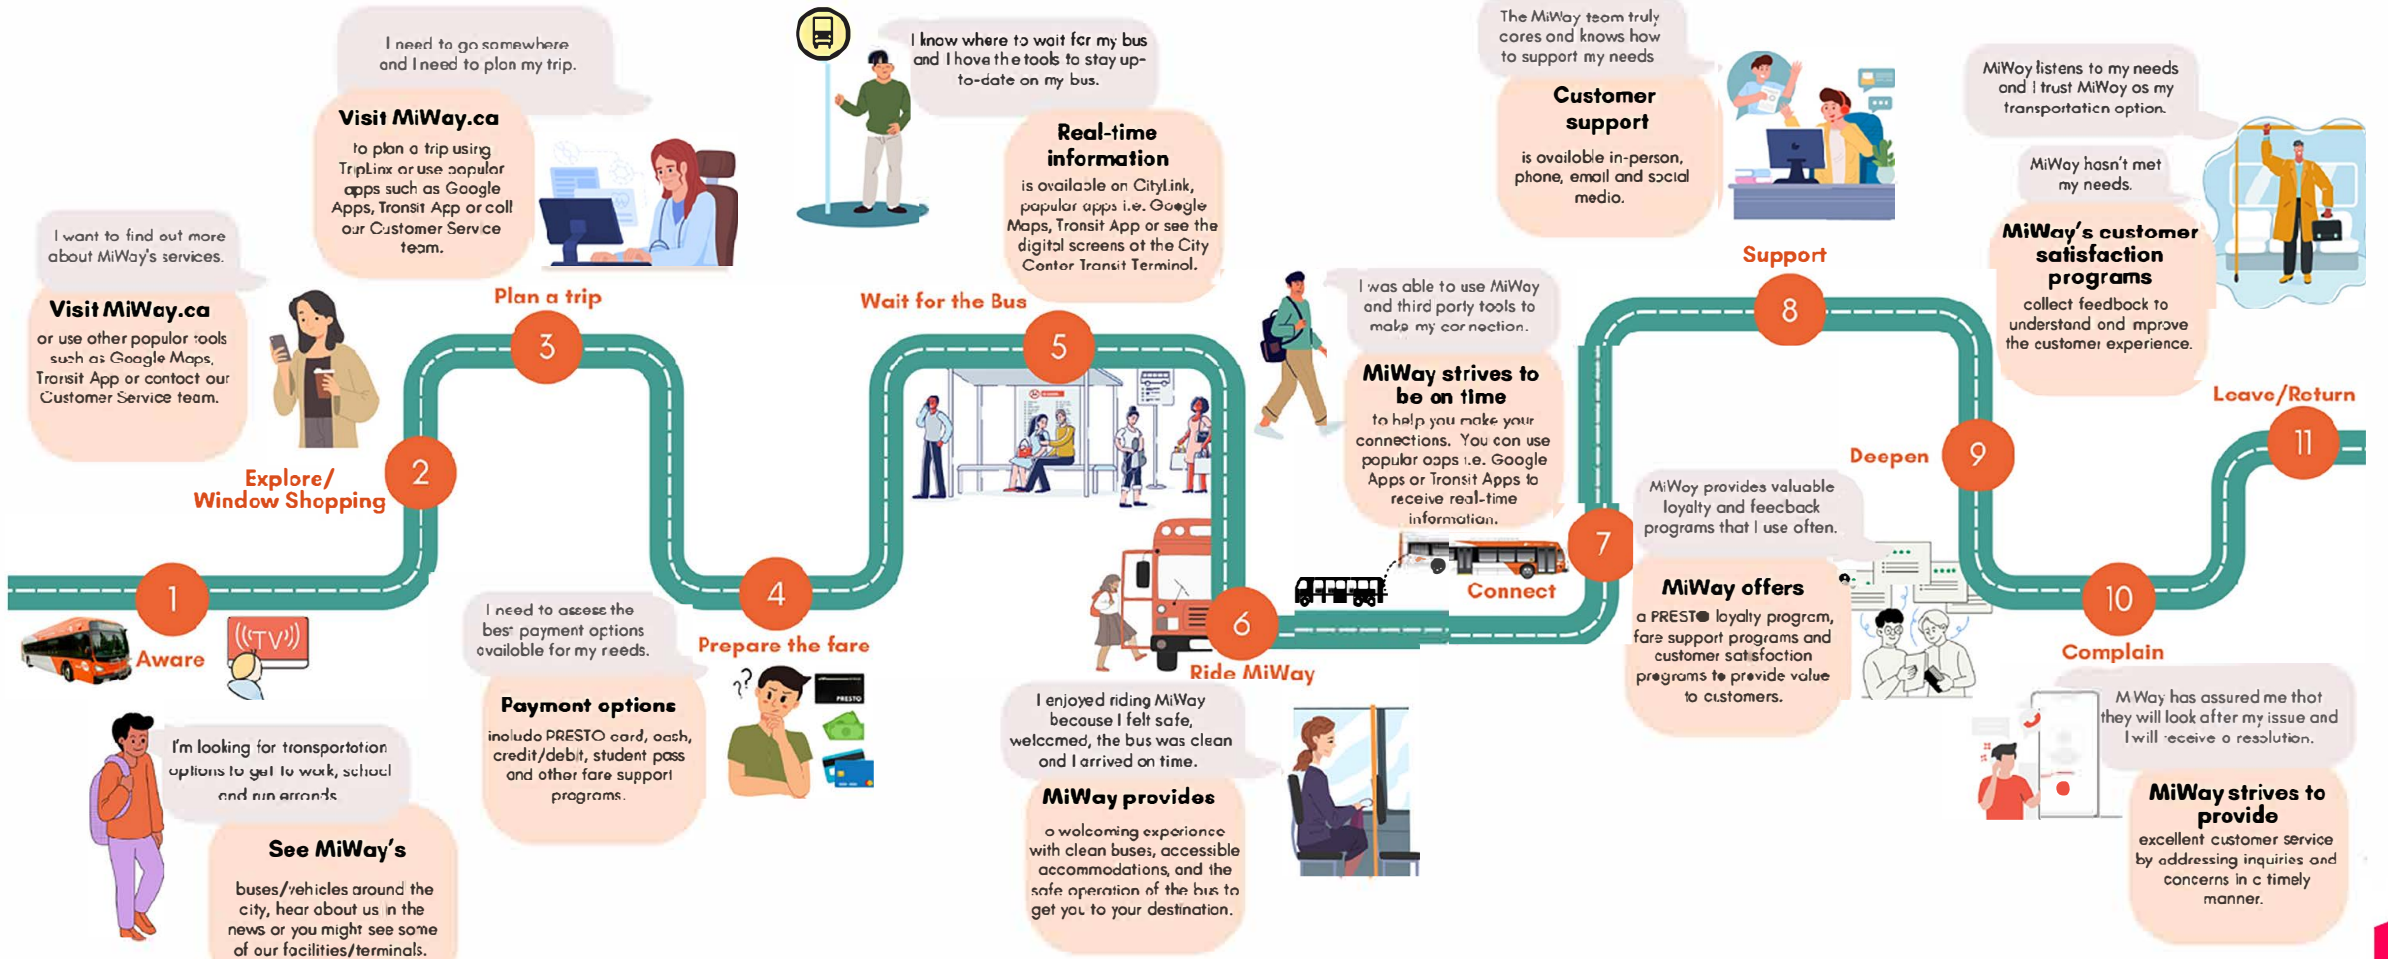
1
Aware

TV

I'm looking for transportation options to get to work, school and run errands.

See MiWay's
buses/vehicles around the city, hear about us in the news or you might see some of our facilities/terminals.

I want to find out more about MiWay's services.

Visit MiWay.ca
or use other popular tools such as Google Maps, Transit App or contact our Customer Service team.

2
Explore/ Window Shopping

I need to go somewhere and I need to plan my trip.

Visit MiWay.ca
to plan a trip using TripLinx or use popular apps such as Google Apps, Transit App or call our Customer Service team.

3
Plan a trip

I need to assess the best payment options available for my needs.

Payment options
include PRESTO card, cash, credit/debit, student pass and other fare support programs.

4
Prepare the fare

PRESTO

I know where to wait for my bus and I have the tools to stay up-to-date on my bus.

Real-time information
is available on CityLink, popular apps i.e. Google Maps, Transit App or see the digital screens at the City Centre Transit Terminal.

5
Wait for the Bus

I enjoyed riding MiWay because I felt safe, welcomed, the bus was clean and I arrived on time.

MiWay provides
a welcoming experience with clean buses, accessible accommodations, and the safe operation of the bus to get you to your destination.

6
Ride MiWay

I was able to use MiWay and third party tools to make my connection.

MiWay strives to be on time
to help you make your connections. You can use popular apps i.e. Google Apps or Transit Apps to receive real-time information.

7
Connect

The MiWay team truly cares and knows how to support my needs

Customer support
is available in-person, phone, email and social media.

8
Support

MiWay provides valuable loyalty and feedback programs that I use often.

MiWay offers
a PRESTO loyalty program, fare support programs and customer satisfaction programs to provide value to customers.

9
Deepen

MiWay listens to my needs and I trust MiWay as my transportation option.

MiWay hasn't met my needs.

MiWay's customer satisfaction programs
collect feedback to understand and improve the customer experience.

10
Complain

MiWay has assured me that they will look after my issue and I will receive a resolution.

MiWay strives to provide
excellent customer service by addressing inquiries and concerns in a timely manner.

Leave/Return
11